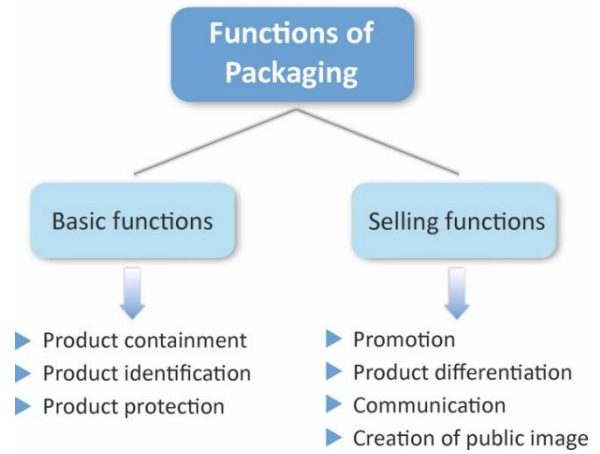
Functions of Packaging

Basic functions

Selling functions

- Product containment
- Product identification
- Product protection

- Promotion
- Product differentiation
- Communication
- Creation of public image